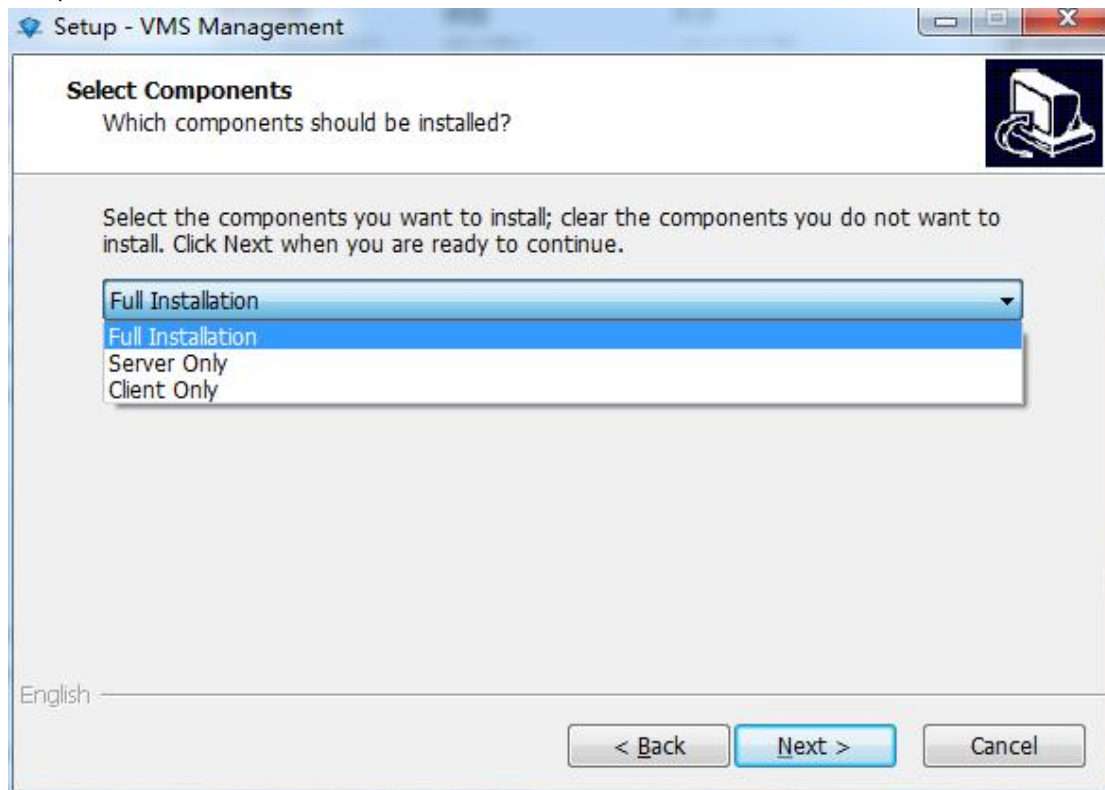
Setup - VMS Management

Select Components
Which components should be installed?

Select the components you want to install; clear the components you do not want to install. Click Next when you are ready to continue.

Full Installation

Full Installation
Server Only
Client Only

English

< Back
Next >
Cancel